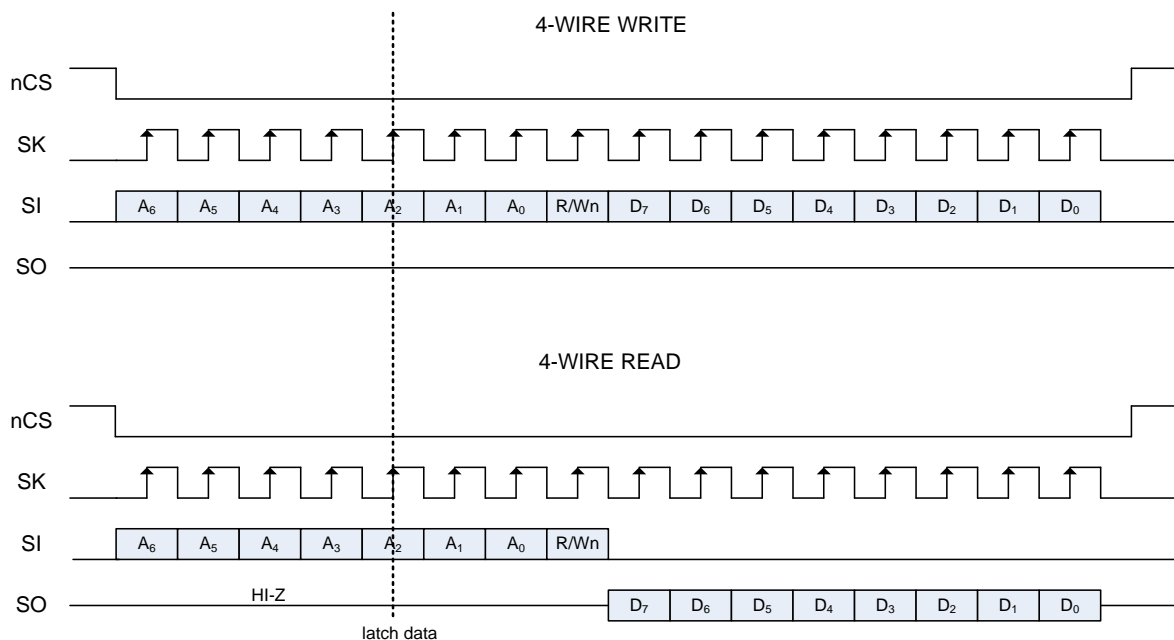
4-WIRE WRITE

nCS

SK

SI

| $A_6$ | $A_5$ | $A_4$ | $A_3$ | $A_2$ | $A_1$ | $A_0$ | R/Wn | $D_7$ | $D_6$ | $D_5$ | $D_4$ | $D_3$ | $D_2$ | $D_1$ | $D_0$ |
|---|---|---|---|---|---|---|---|---|---|---|---|---|---|---|---|

SO

4-WIRE READ

nCS

SK

SI

| $A_6$ | $A_5$ | $A_4$ | $A_3$ | $A_2$ | $A_1$ | $A_0$ | R/Wn |
|---|---|---|---|---|---|---|---|

SO

HI-Z

| $D_7$ | $D_6$ | $D_5$ | $D_4$ | $D_3$ | $D_2$ | $D_1$ | $D_0$ |
|---|---|---|---|---|---|---|---|

latch data